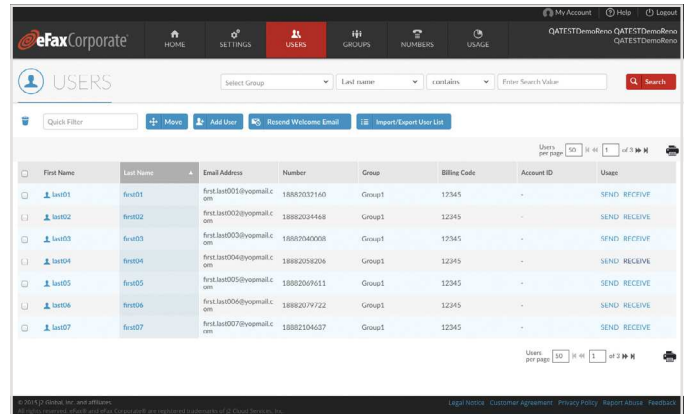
My Account | Help | Logout

eFax Corporate

HOME SETTINGS USERS GROUPS NUMBERS USAGE

QATESTDemoReno QATESTDemoReno
QATESTDemoReno

USERS

Select Group | Last name | contains | Enter Search Value | Search

Quick Filter | Move | Add User | Resend Welcome Email | Import/Export User List

Users per page 50 | 1 of 3

| | First Name | Last Name | Email Address | Number | Group | Billing Code | Account ID | Usage |
|---|---|---|---|---|---|---|---|---|
| | last01 | first01 | first.last001@yopmail.com | 18882032160 | Group1 | 12345 | - | SEND RECEIVE |
| | last02 | first02 | first.last002@yopmail.com | 18882034468 | Group1 | 12345 | - | SEND RECEIVE |
| | last03 | first03 | first.last003@yopmail.com | 18882040008 | Group1 | 12345 | - | SEND RECEIVE |
| | last04 | first04 | first.last004@yopmail.com | 18882058206 | Group1 | 12345 | - | SEND RECEIVE |
| | last05 | first05 | first.last005@yopmail.com | 18882069611 | Group1 | 12345 | - | SEND RECEIVE |
| | last06 | first06 | first.last006@yopmail.com | 18882079722 | Group1 | 12345 | - | SEND RECEIVE |
| | last07 | first07 | first.last007@yopmail.com | 18882104637 | Group1 | 12345 | - | SEND RECEIVE |

Users per page 50 | 1 of 3

© 2015 j2 Global, Inc. and affiliates. All rights reserved. eFax® and eFax Corporate® are registered trademarks of j2 Cloud Services, Inc.

Legal Notice Customer Agreement Privacy Policy Report Abuse Feedback